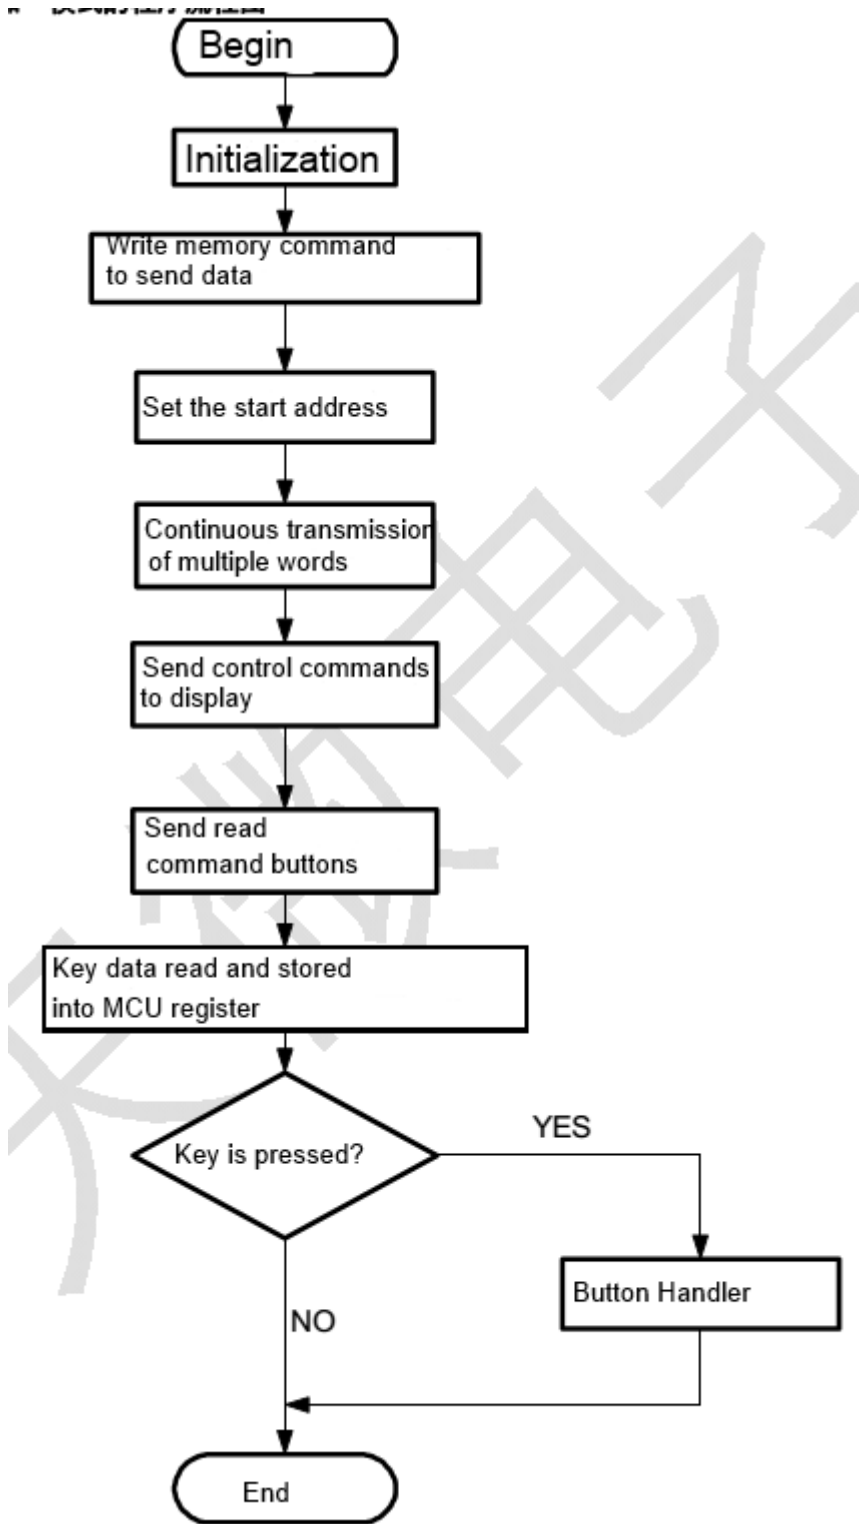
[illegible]

Begin

Initialization

Write memory command to send data

Set the start address

Continuous transmission of multiple words

Send control commands to display

Send read command buttons

Key data read and stored into MCU register

Key is pressed?

YES

NO

Button Handler

End